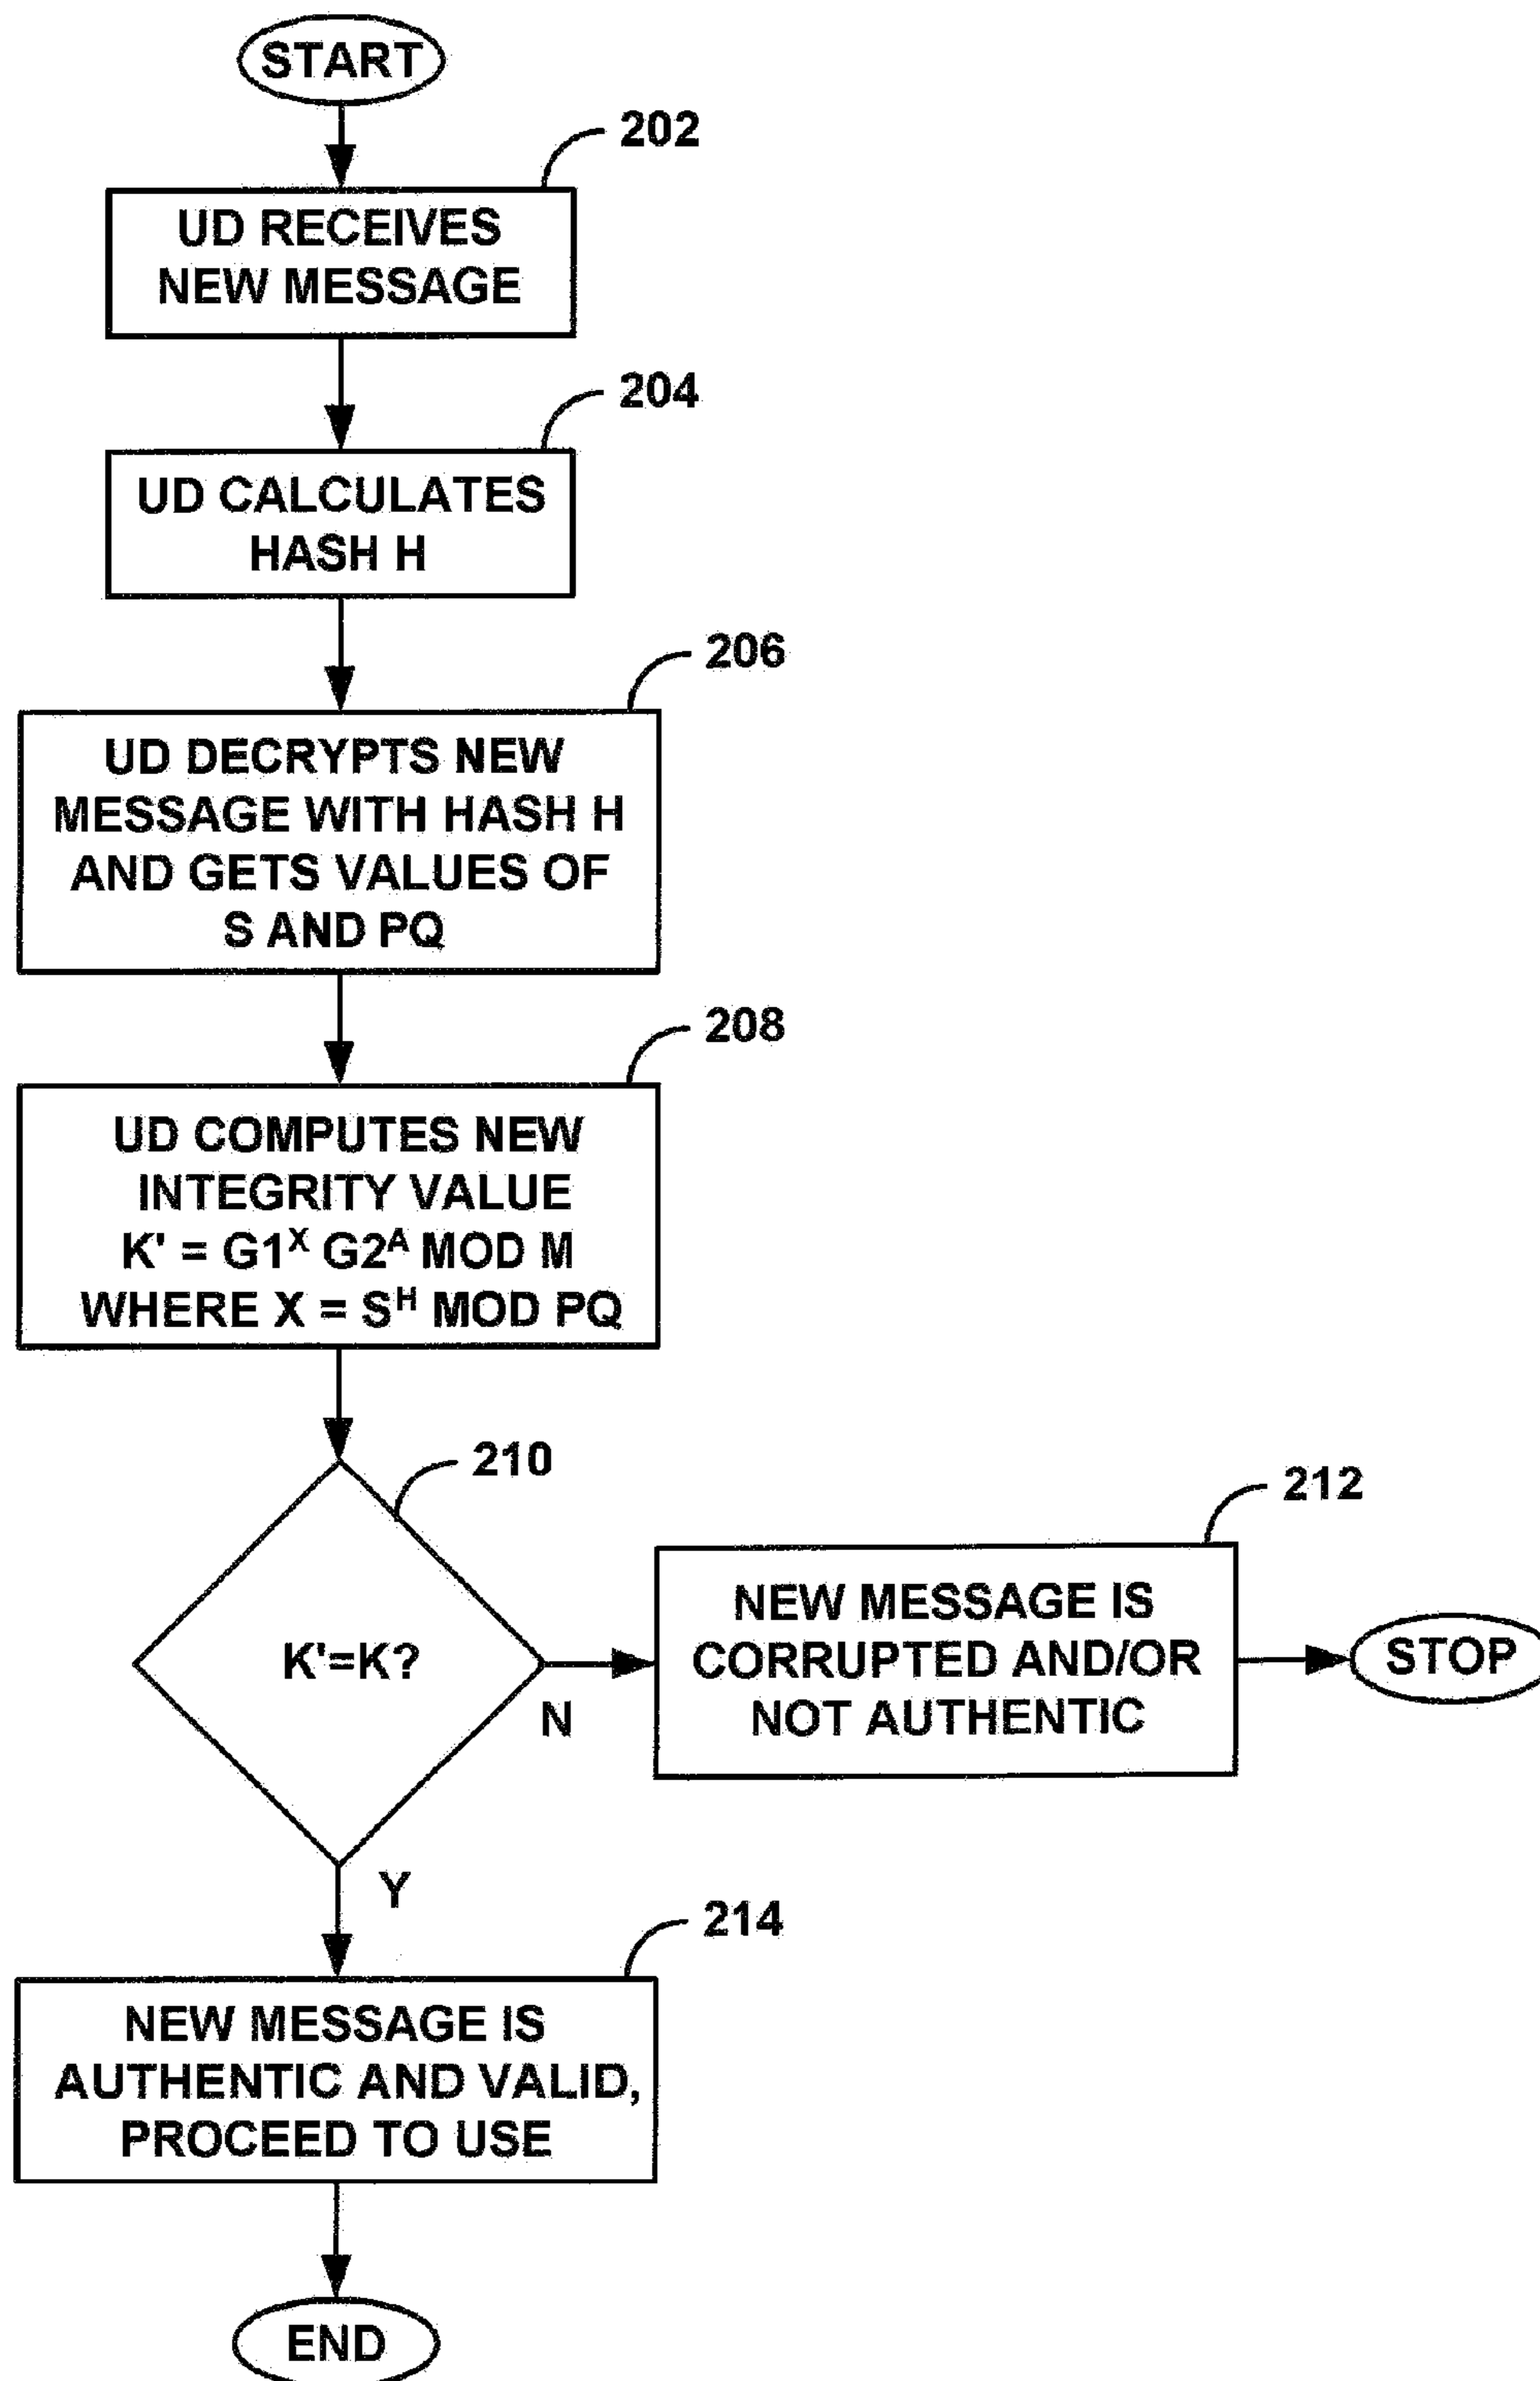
START

202

UD RECEIVES NEW MESSAGE

204

UD CALCULATES HASH H

206

UD DECRYPTS NEW MESSAGE WITH HASH H AND GETS VALUES OF S AND PQ

208

UD COMPUTES NEW INTEGRITY VALUE $K' = G1^X G2^A$ MOD M WHERE $X = S^H$ MOD PQ

210

K'=K?

N

212

NEW MESSAGE IS CORRUPTED AND/OR NOT AUTHENTIC

STOP

Y

214

NEW MESSAGE IS AUTHENTIC AND VALID, PROCEED TO USE

END